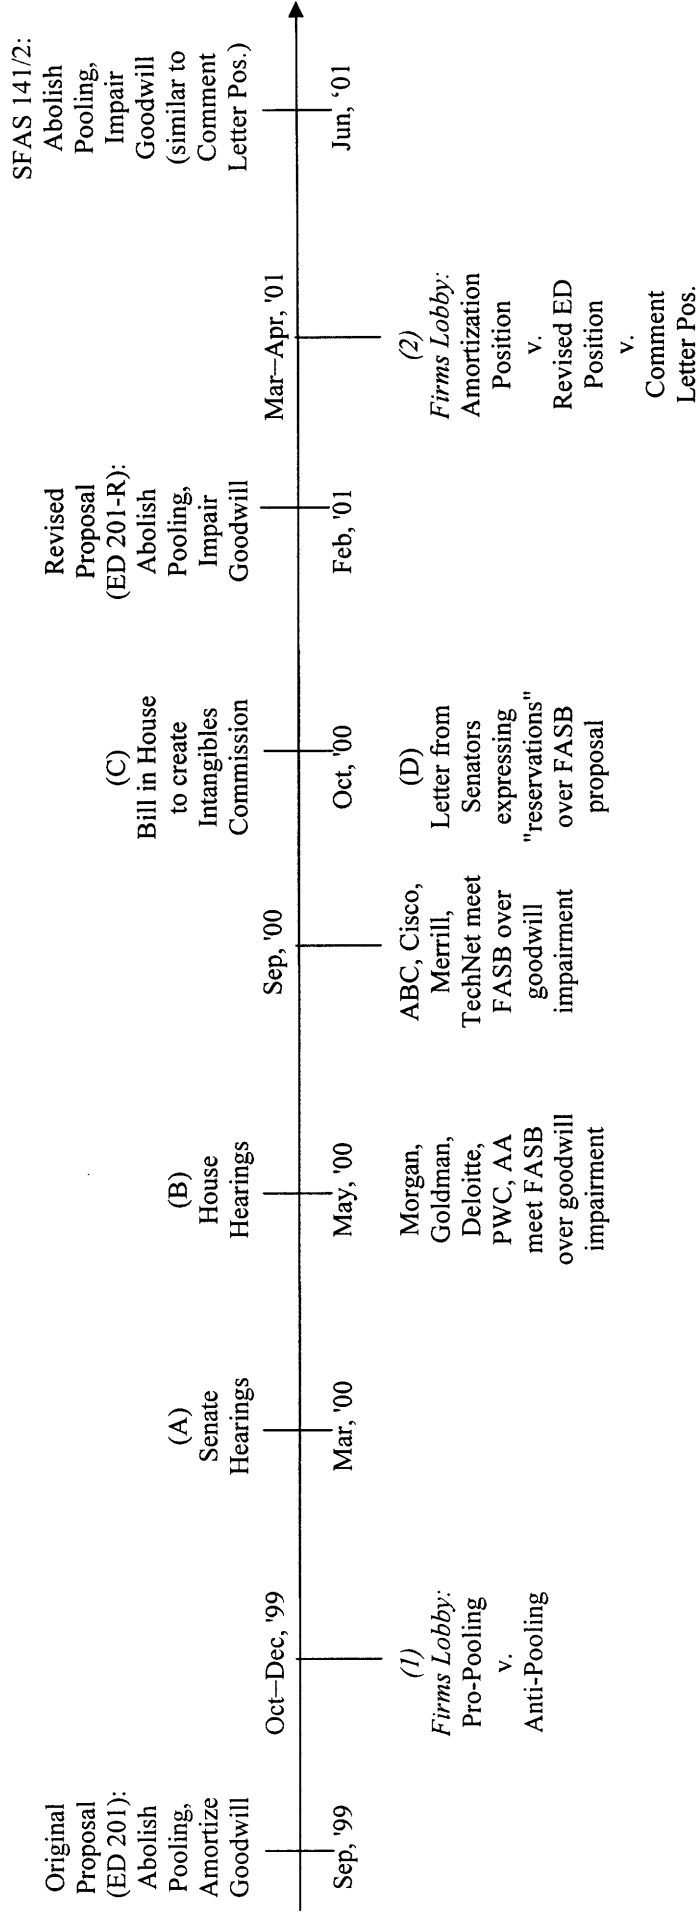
Original Proposal (ED 201): Abolish Pooling, Amortize Goodwill

Sep, '99

Oct–Dec, '99

(1) Firms Lobby: Pro-Pooling v. Anti-Pooling

(A) Senate Hearings

Mar, '00

(B) House Hearings

May, '00

Morgan, Goldman, Deloitte, PWC, AA meet FASB over goodwill impairment

Sep, '00

ABC, Cisco, Merrill, TechNet meet FASB over goodwill impairment

(C) Bill in House to create Intangibles Commission

Oct, '00

(D) Letter from Senators expressing "reservations" over FASB proposal

Revised Proposal (ED 201-R): Abolish Pooling, Impair Goodwill

Feb, '01

Mar–Apr, '01

(2) Firms Lobby: Amortization Position v. Revised ED Position v. Comment Letter Pos.

SFAS 141/2: Abolish Pooling, Impair Goodwill (similar to Comment Letter Pos.)

Jun, '01